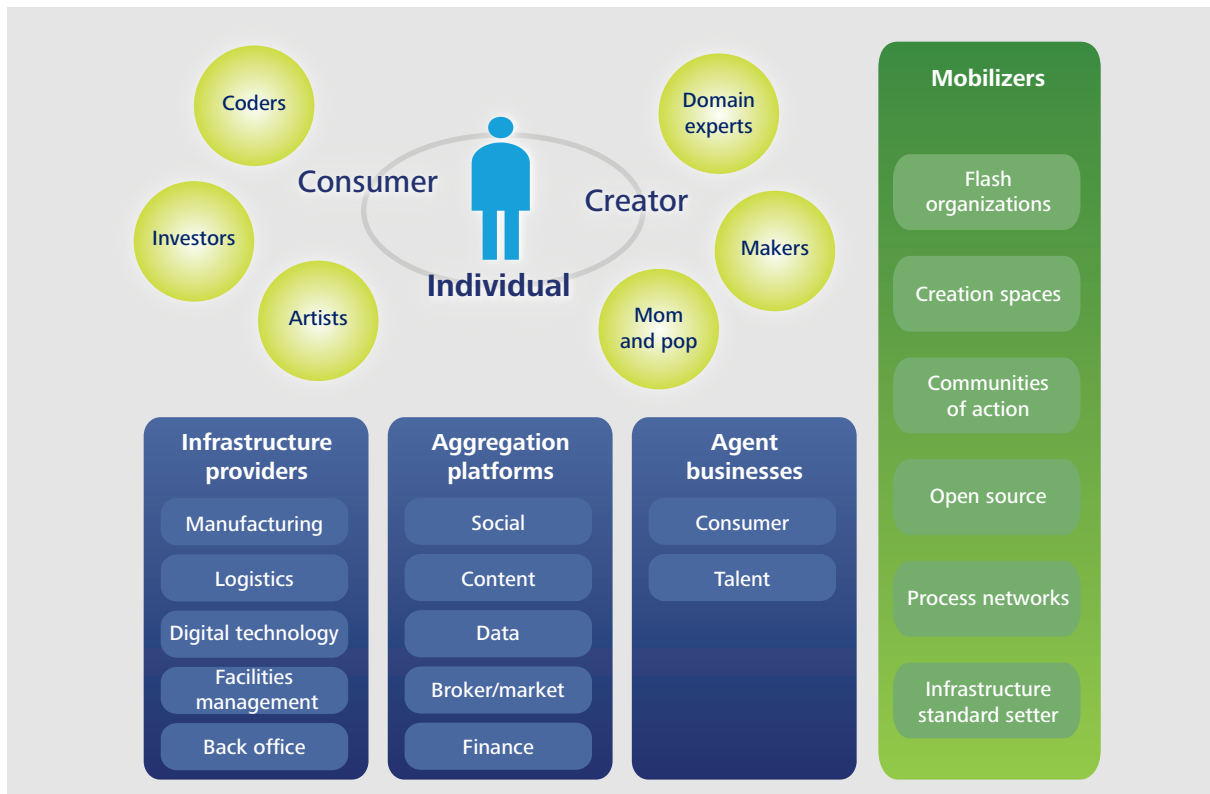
Coders

Investors

Artists

Consumer

Creator

Individual

Domain experts

Makers

Mom and pop

Mobilizers

Flash organizations

Creation spaces

Communities of action

Open source

Process networks

Infrastructure standard setter

Infrastructure providers

Manufacturing

Logistics

Digital technology

Facilities management

Back office

Aggregation platforms

Social

Content

Data

Broker/market

Finance

Agent businesses

Consumer

Talent